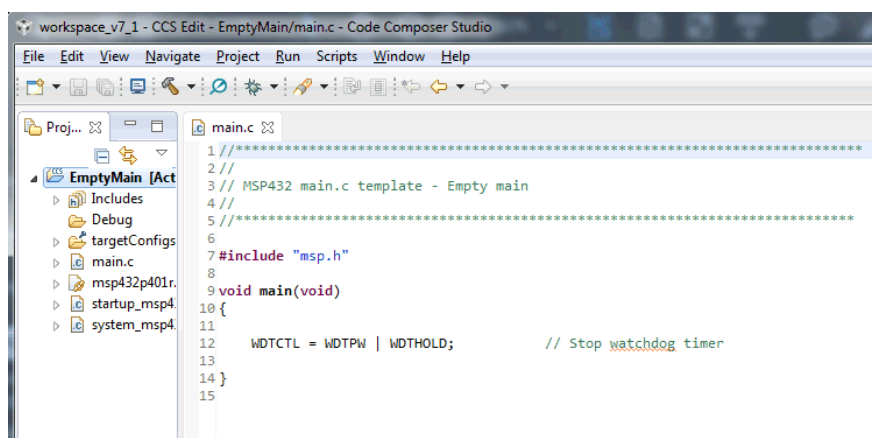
workspace_v7_1 - CCS Edit - EmptyMain/main.c - Code Composer Studio

File Edit View Navigate Project Run Scripts Window Help

Proj... ☒

main.c ☒

EmptyMain [Act
Includes
Debug
targetConfigs
main.c
msp432p401r.
startup_msp4
system_msp4

1 //*****************************************************************************
2 //
3 // MSP432 main.c template - Empty main
4 //
5 //*****************************************************************************
6
7 #include "msp.h"
8
9 void main(void)
10 {
11
12     WDTCTL = WDTPW | WDTHOLD;           // Stop watchdog timer
13
14 }
15